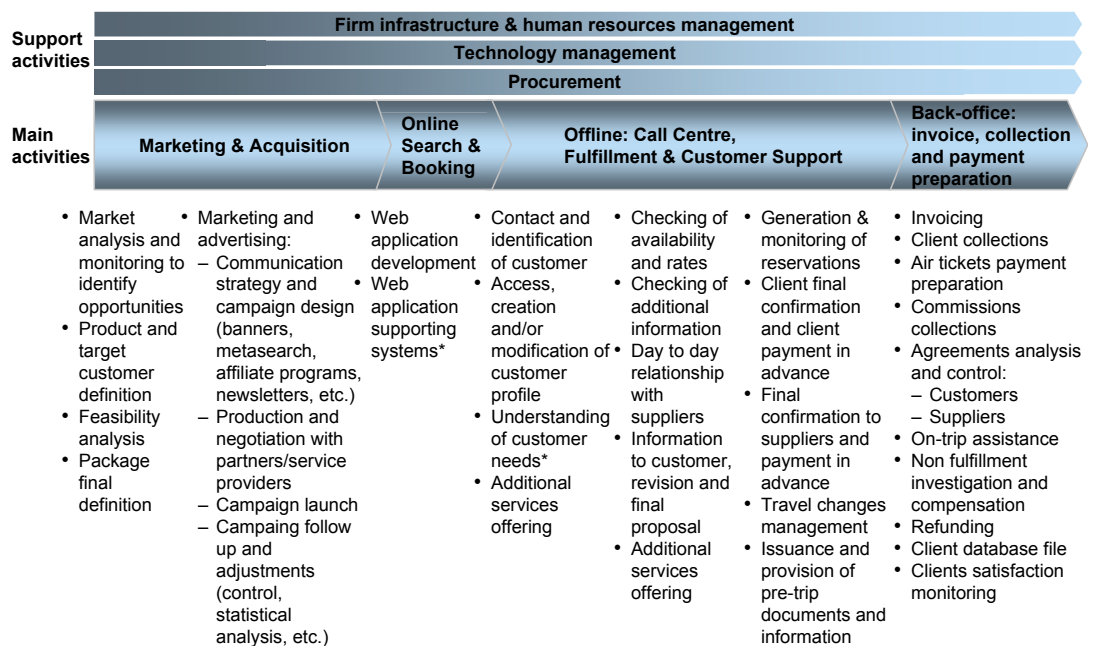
Support activities

Firm infrastructure & human resources management

Technology management

Procurement

Main activities

Marketing & Acquisition

Online Search & Booking

Offline: Call Centre, Fulfillment & Customer Support

Back-office: invoice, collection and payment preparation

• Market analysis and monitoring to identify opportunities
• Product and target customer definition
• Feasibility analysis
• Package final definition

• Marketing and advertising:
– Communication strategy and campaign design (banners, metasearch, affiliate programs, newsletters, etc.)
– Production and negotiation with partners/service providers
– Campaign launch
– Campaing follow up and adjustments (control, statistical analysis, etc.)

• Web application development
• Web application supporting systems*

• Contact and identification of customer
• Access, creation and/or modification of customer profile
• Understanding of customer needs*
• Additional services offering

• Checking of availability and rates
• Checking of additional information
• Day to day relationship with suppliers
• Information to customer, revision and final proposal
• Additional services offering

• Generation & monitoring of reservations
• Client final confirmation and client payment in advance
• Final confirmation to suppliers and payment in advance
• Travel changes management
• Issuance and provision of pre-trip documents and information

• Invoicing
• Client collections
• Air tickets payment preparation
• Commissions collections
• Agreements analysis and control:
– Customers
– Suppliers
• On-trip assistance
• Non fulfillment investigation and compensation
• Refunding
• Client database file
• Clients satisfaction monitoring